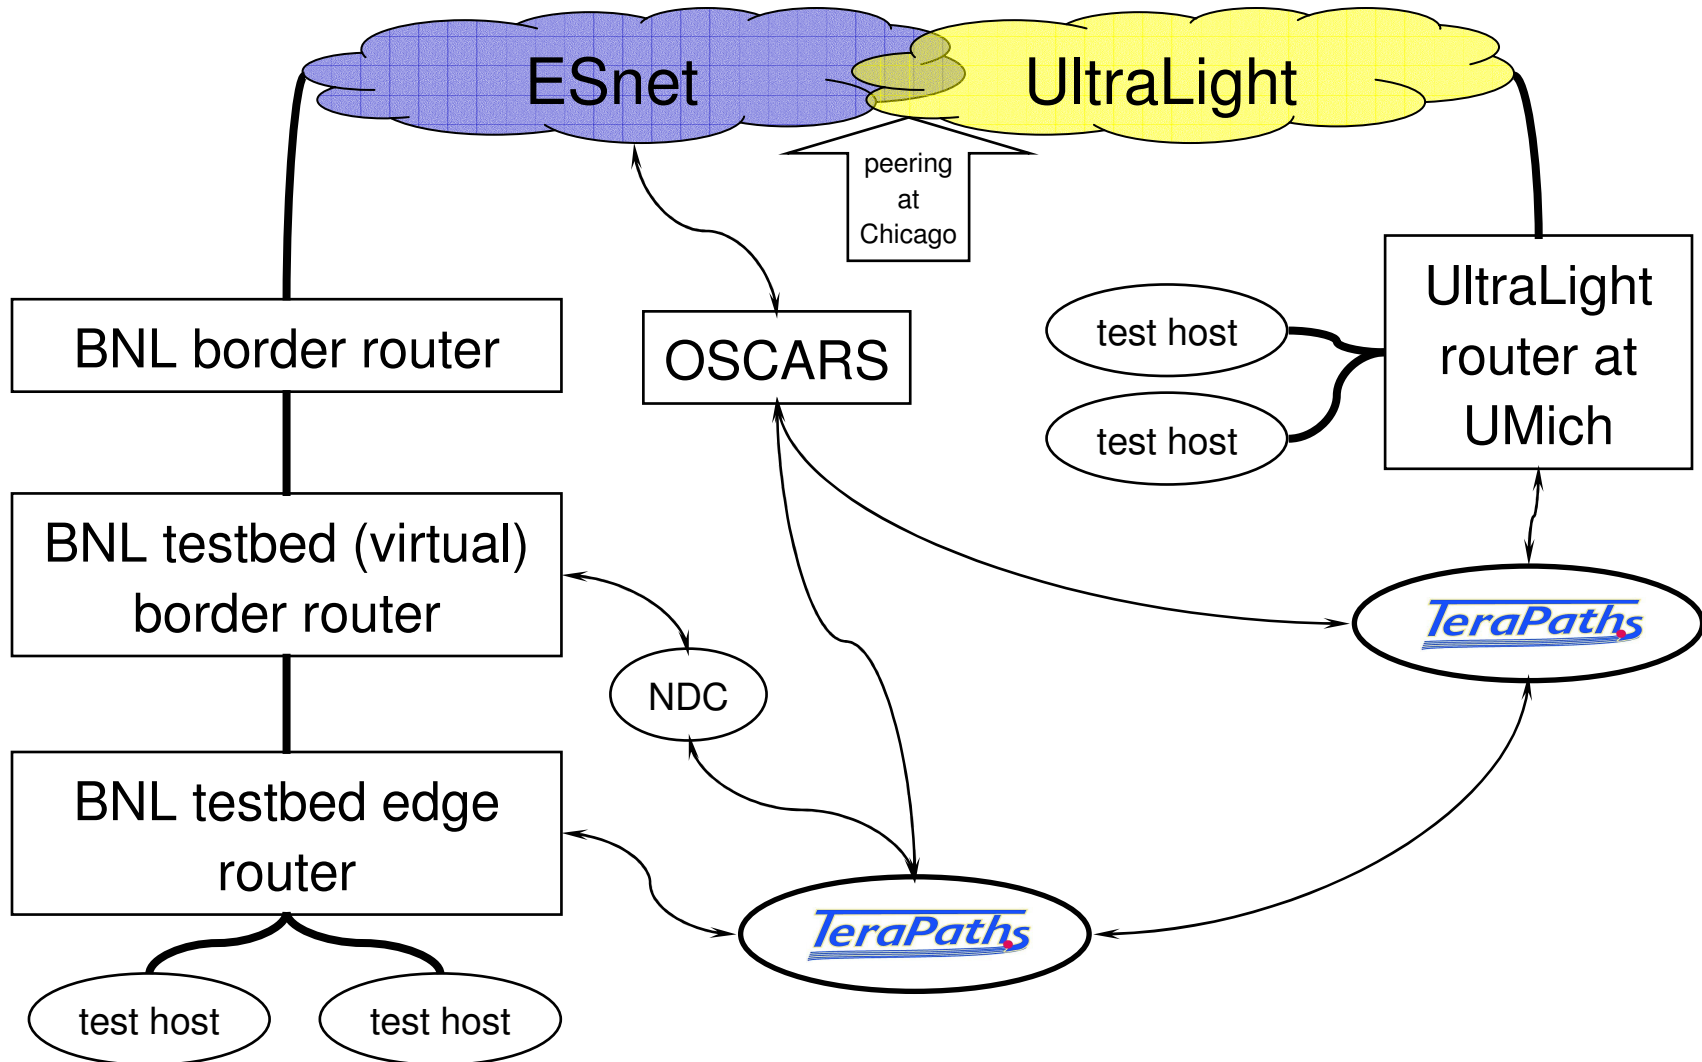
ESnet

UltraLight

peering at Chicago

BNL border router

OSCARS

UltraLight router at UMich

test host

test host

BNL testbed (virtual) border router

TeraPaths

NDC

BNL testbed edge router

TeraPaths

test host

test host